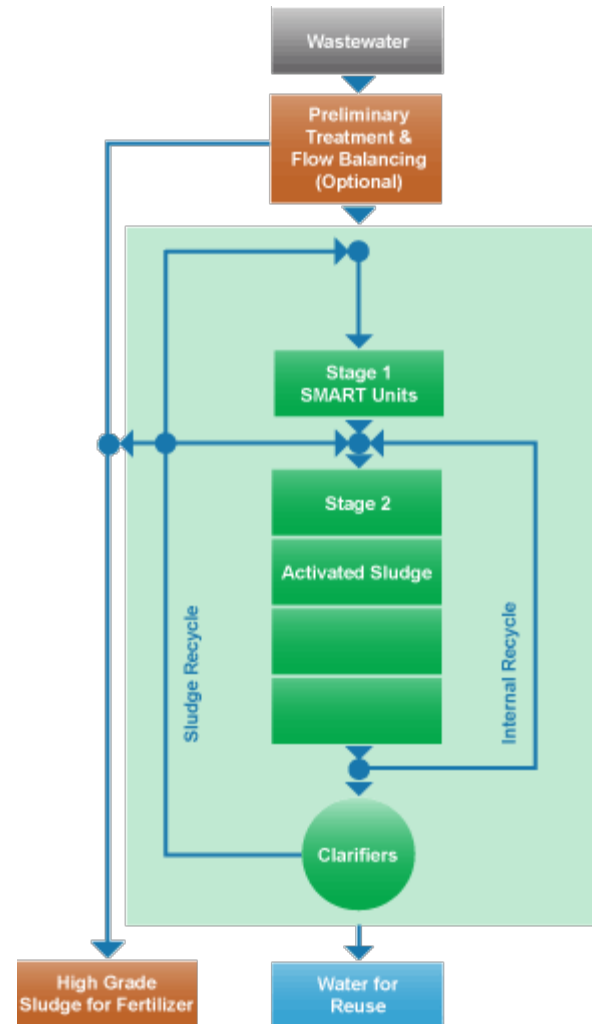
Wastewater

Preliminary Treatment & Flow Balancing (Optional)

Stage 1
SMART Units

Stage 2

Activated Sludge

Sludge Recycle

Internal Recycle

Clarifiers

High Grade Sludge for Fertilizer

Water for Reuse